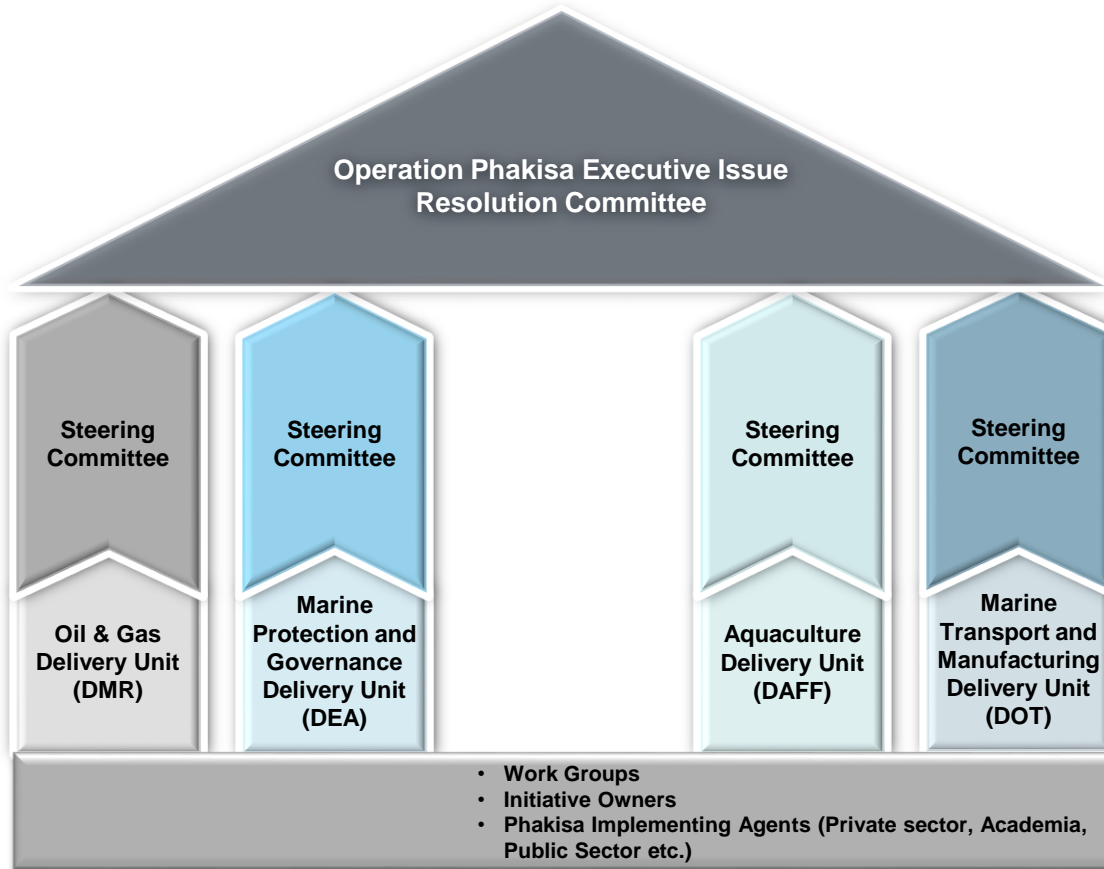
Operation Phakisa Executive Issue Resolution Committee

Steering Committee

Oil & Gas Delivery Unit (DMR)

Steering Committee

Marine Protection and Governance Delivery Unit (DEA)

Steering Committee

Aquaculture Delivery Unit (DAFF)

Steering Committee

Marine Transport and Manufacturing Delivery Unit (DOT)

- Work Groups
- Initiative Owners
- Phakisa Implementing Agents (Private sector, Academia, Public Sector etc.)